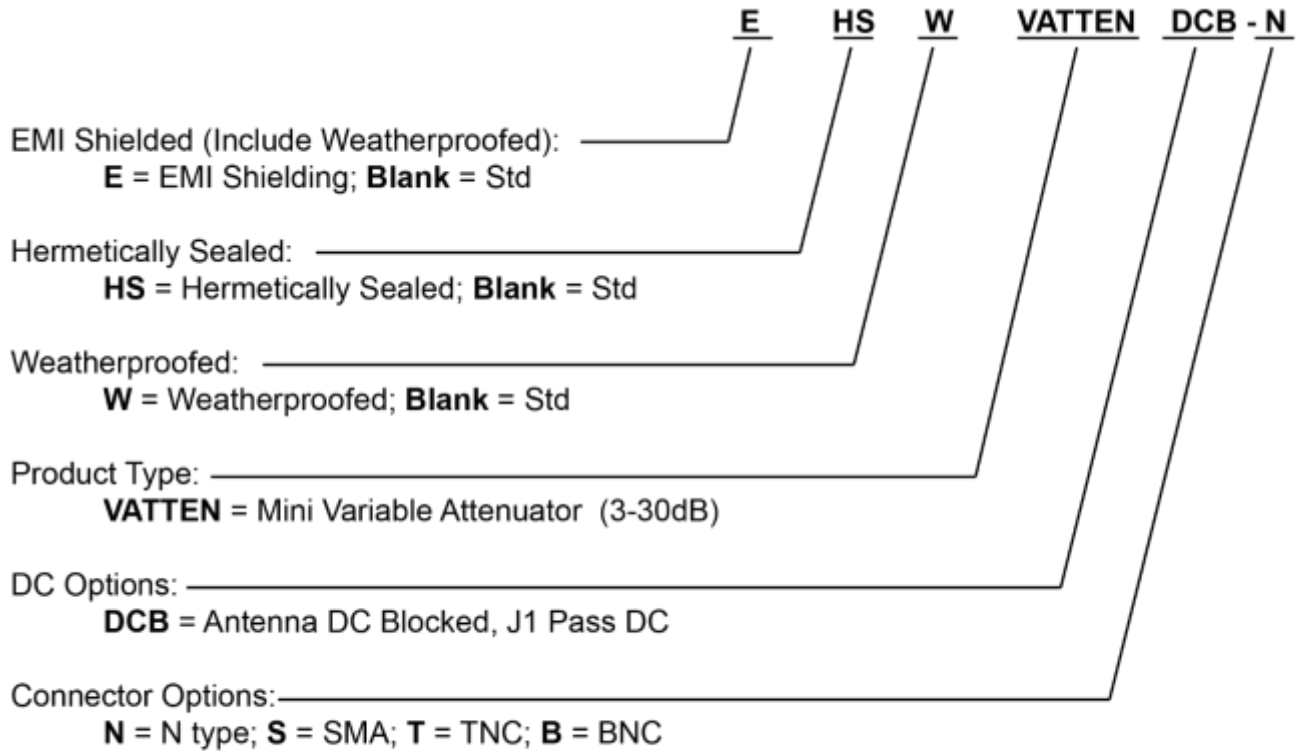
E HS W VATTEN DCB - N

EMI Shielded (Include Weatherproofed):
E = EMI Shielding; Blank = Std

Hermetically Sealed:
HS = Hermetically Sealed; Blank = Std

Weatherproofed:
W = Weatherproofed; Blank = Std

Product Type:
VATTEN = Mini Variable Attenuator (3-30dB)

DC Options:
DCB = Antenna DC Blocked, J1 Pass DC

Connector Options:
N = N type; S = SMA; T = TNC; B = BNC